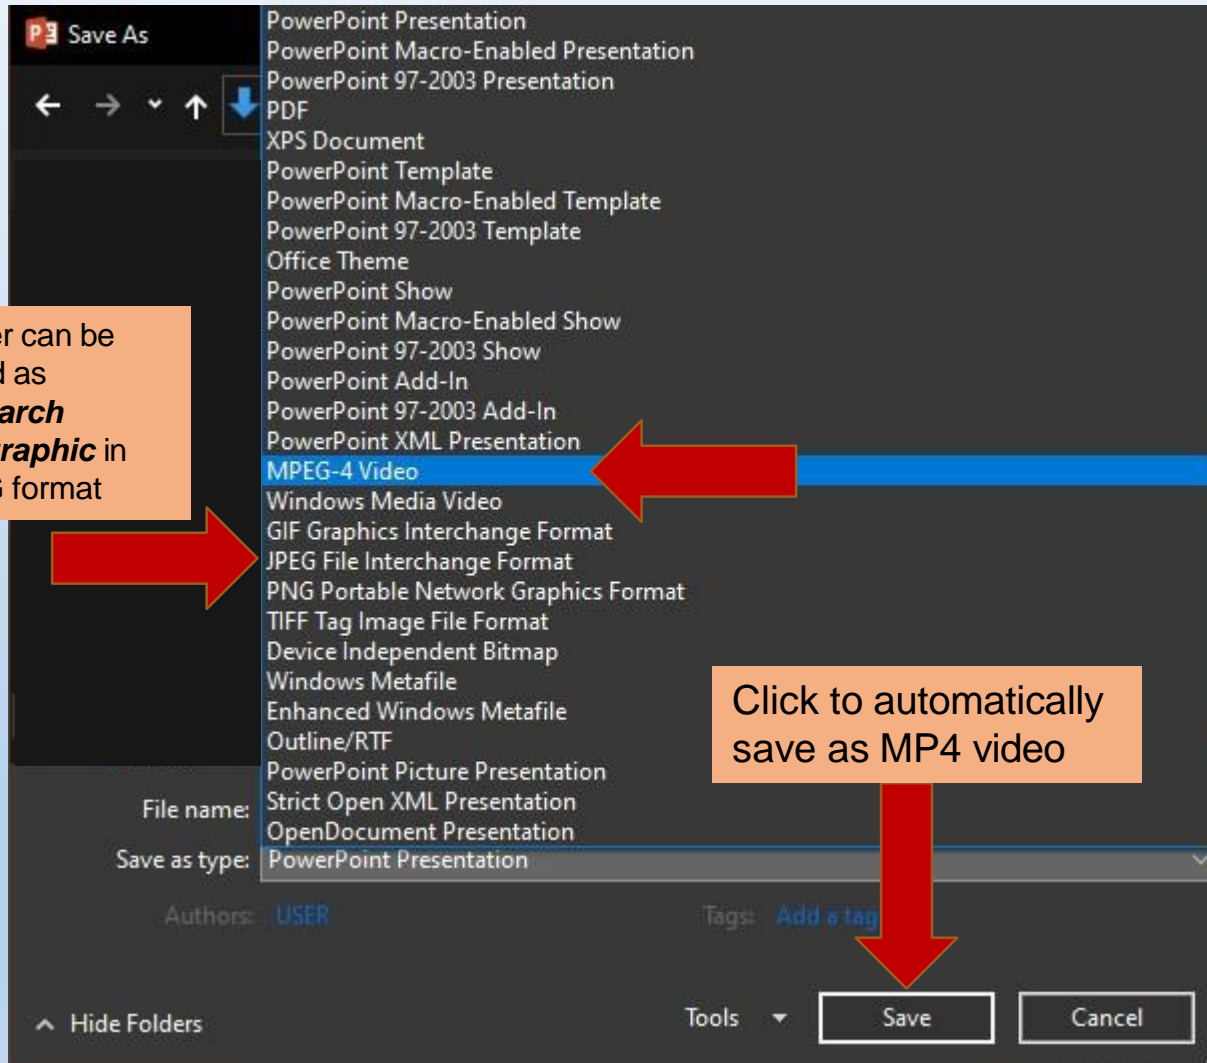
Save As

PowerPoint Presentation
PowerPoint Macro-Enabled Presentation
PowerPoint 97-2003 Presentation
PDF
XPS Document
PowerPoint Template
PowerPoint Macro-Enabled Template
PowerPoint 97-2003 Template
Office Theme
PowerPoint Show
PowerPoint Macro-Enabled Show
PowerPoint 97-2003 Show
PowerPoint Add-In
PowerPoint 97-2003 Add-In
PowerPoint XML Presentation
MPEG-4 Video
Windows Media Video
GIF Graphics Interchange Format
JPEG File Interchange Format
PNG Portable Network Graphics Format
TIFF Tag Image File Format
Device Independent Bitmap
Windows Metafile
Enhanced Windows Metafile
Outline/RTF
PowerPoint Picture Presentation
Strict Open XML Presentation
OpenDocument Presentation

er can be d as **arch raphic** in 5 format

Click to automatically save as MP4 video

File name:
Save as type: PowerPoint Presentation

Authors: USER
Tags: Add a tag

Hide Folders
Tools
Save
Cancel